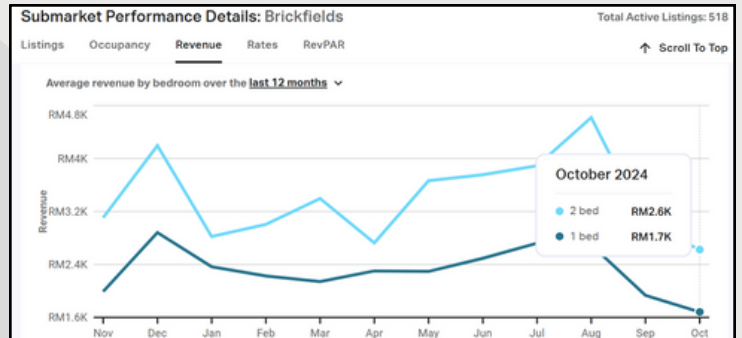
Submarket Performance Details: Brickfields

Total Active Listings: 518

Listings Occupancy Revenue Rates RevPAR

Scroll To Top

Average revenue by bedroom over the last 12 months

RM4.8K
RM4K
RM3.2K
RM2.4K
RM1.6K

Revenue

Nov Dec Jan Feb Mar Apr May Jun Jul Aug Sep Oct

October 2024

2 bed RM2.6K
1 bed RM1.7K